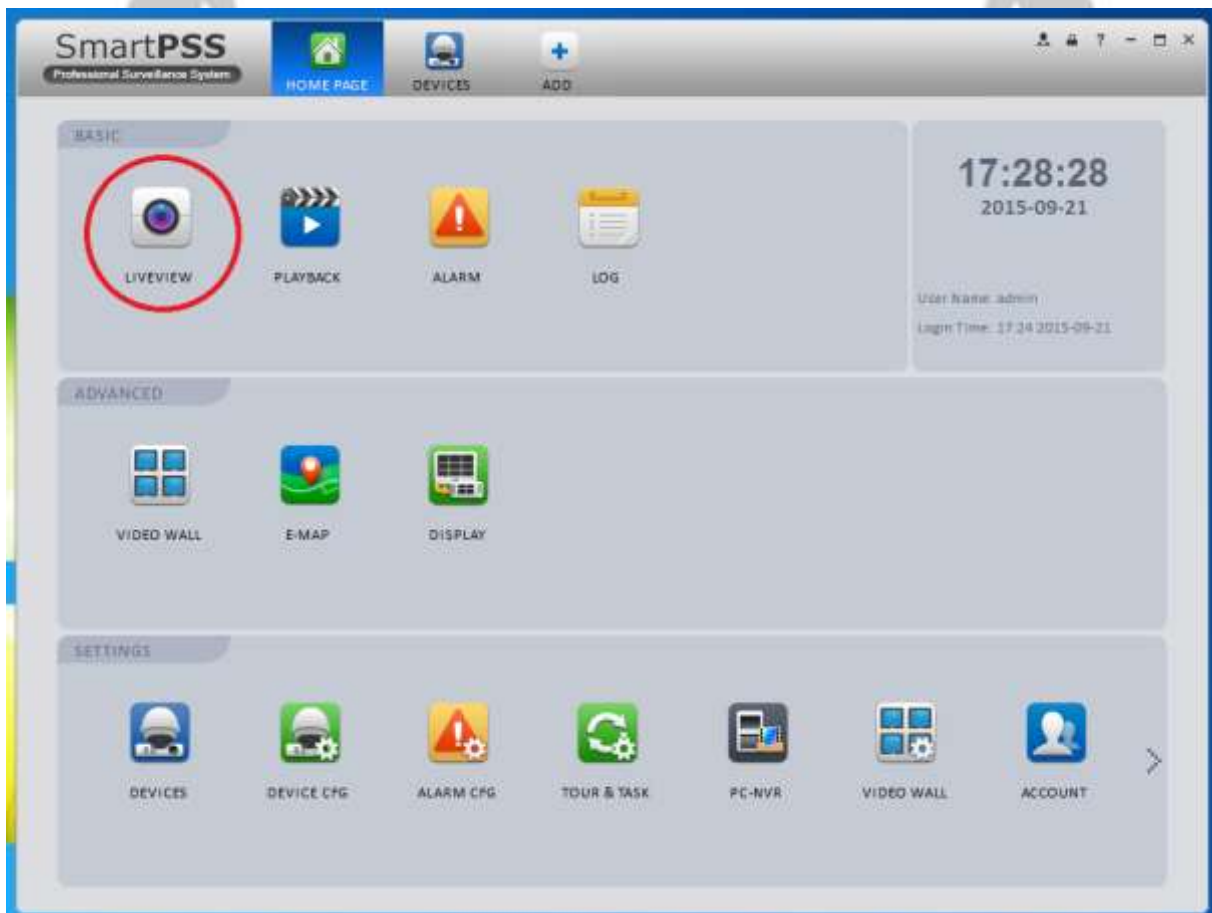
SmartPSS
Professional Surveillance System

HOME PAGE
DEVICES
ADD

? – □ ×

BASIC

LIVEVIEW
PLAYBACK
ALARM
LOG

17:28:28
2015-09-21

User Name: admin
Login Time: 17:24 2015-09-21

ADVANCED

VIDEO WALL
E-MAP
DISPLAY

SETTINGS

DEVICES
DEVICE CFG
ALARM CFG
TOUR & TASK
PC-NVR
VIDEO WALL
ACCOUNT